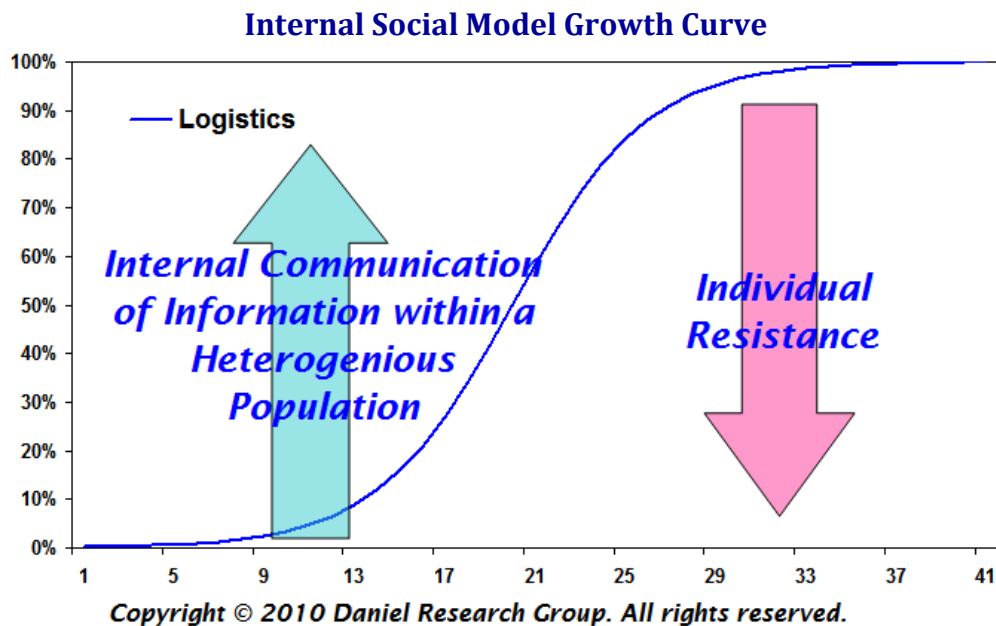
Internal Social Model Growth Curve

100%
90%
80%
70%
60%
50%
40%
30%
20%
10%
0%

Logistics

Internal Communication of Information within a Heterogenious Population

Individual Resistance

1 5 9 13 17 21 25 29 33 37 41

Copyright © 2010 Daniel Research Group. All rights reserved.